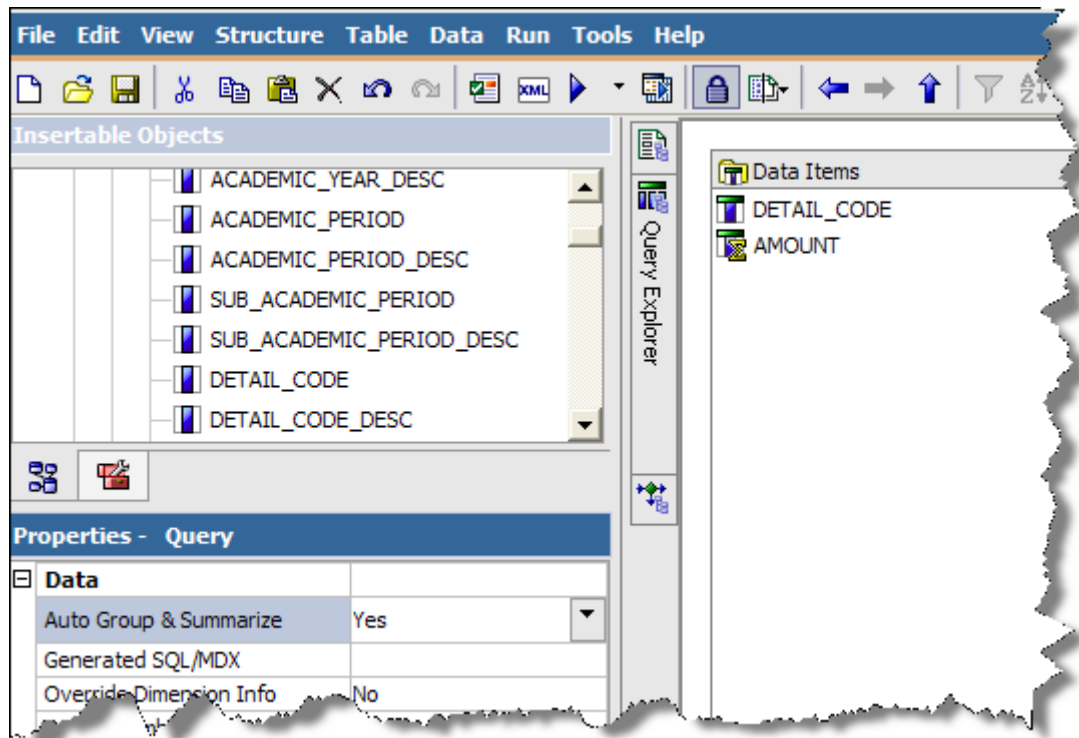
File Edit View Structure Table Data Run Tools Help

Insertable Objects

ACADEMIC_YEAR_DESC
ACADEMIC_PERIOD
ACADEMIC_PERIOD_DESC
SUB_ACADEMIC_PERIOD
SUB_ACADEMIC_PERIOD_DESC
DETAIL_CODE
DETAIL_CODE_DESC

Query Explorer

Data Items
DETAIL_CODE
AMOUNT

Properties - Query

| Data | |
|---|---|
| Auto Group & Summarize | Yes |
| Generated SQL/MDX | |
| Override Dimension Info | No |